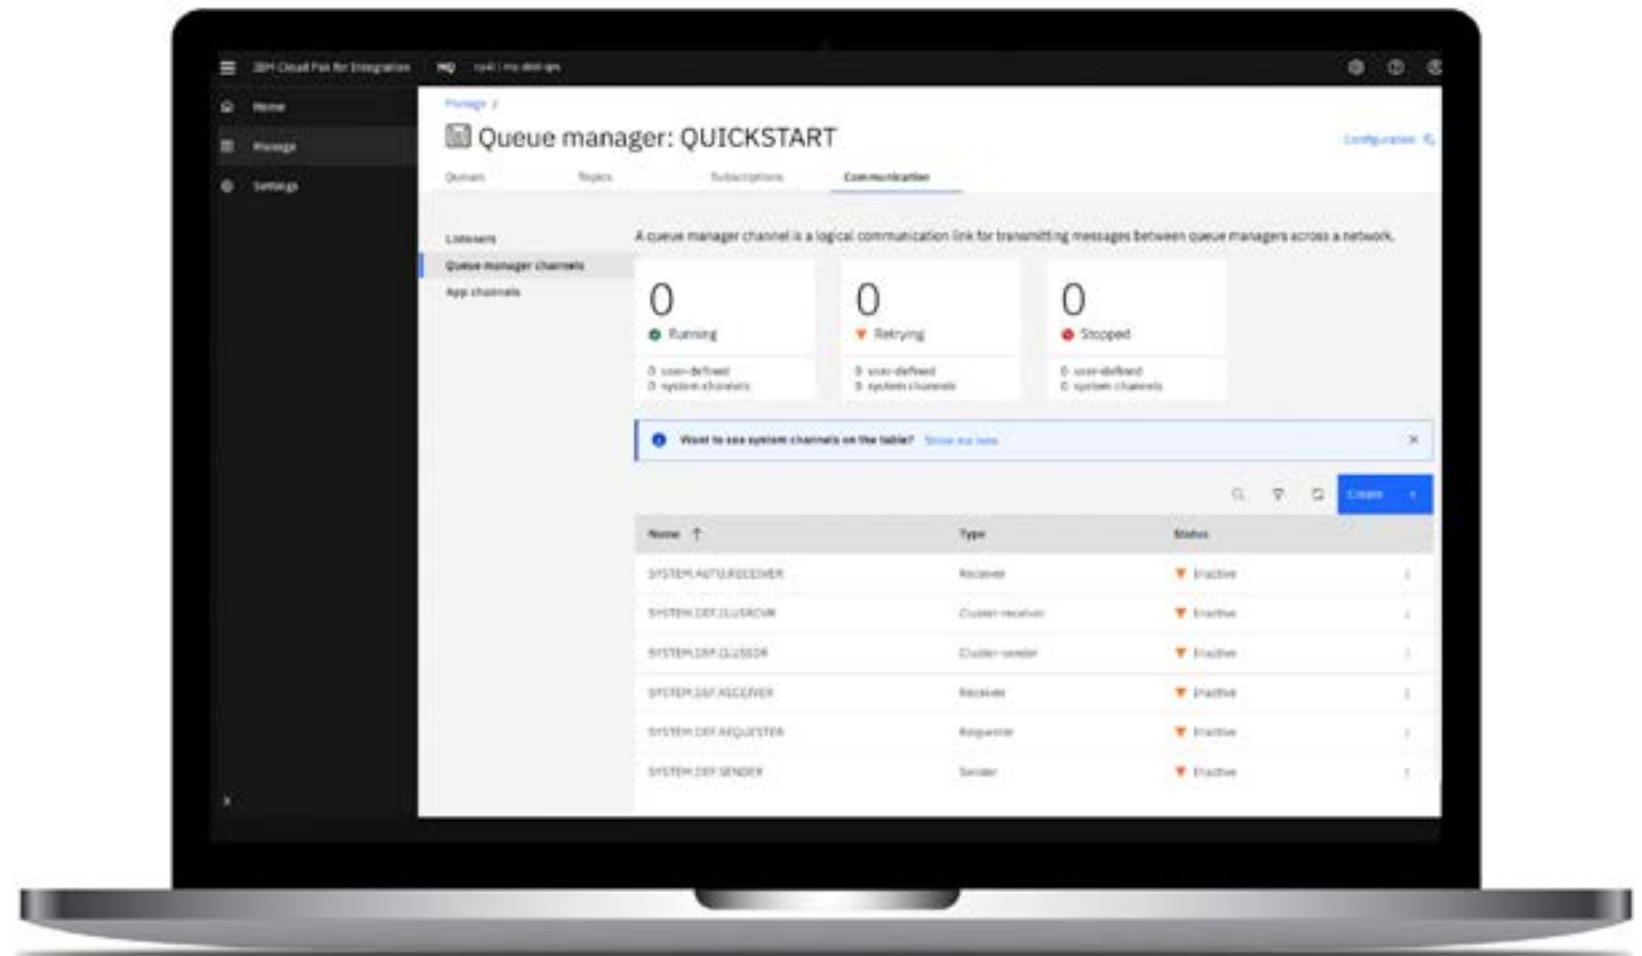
IBM Cloud Pak for Integration MQ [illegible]

Home

Manage

Settings

Manage /

Queue manager: QUICKSTART

Configuration

Queues Topics Subscriptions Communication

Listeners

Queue manager channels

App channels

A queue manager channel is a logical communication link for transmitting messages between queue managers across a network.

0
Running
0 user-defined
0 system channels

0
Retrying
0 user-defined
0 system channels

0
Stopped
0 user-defined
0 system channels

Want to see system channels on the table? Show me how

Create +

| Name | Type | Status |
|---|---|---|
| SYSTEM.AUTO.RECEIVER | Receiver | Inactive |
| SYSTEM.DEF.CLUSRCVR | Cluster-receiver | Inactive |
| SYSTEM.DEF.CLUSSDR | Cluster-sender | Inactive |
| SYSTEM.DEF.RECEIVER | Receiver | Inactive |
| SYSTEM.DEF.REQUESTER | Requester | Inactive |
| SYSTEM.DEF.SENDER | Sender | Inactive |